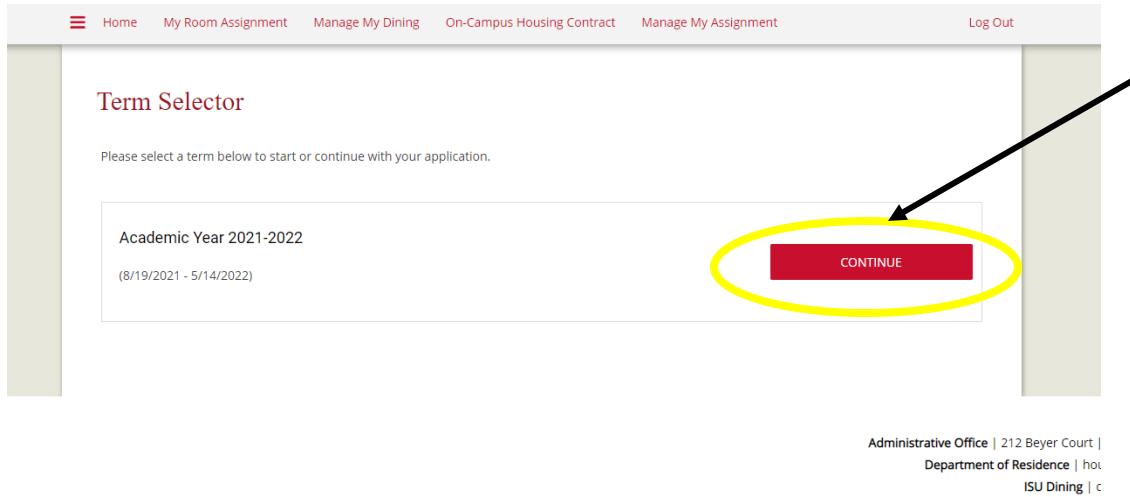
Home My Room Assignment Manage My Dining On-Campus Housing Contract Manage My Assignment Log Out

Term Selector

Please select a term below to start or continue with your application.

Academic Year 2021-2022

(8/19/2021 - 5/14/2022)

CONTINUE

Administrative Office | 212 Beyer Court | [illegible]
Department of Residence | hou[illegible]
ISU Dining | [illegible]